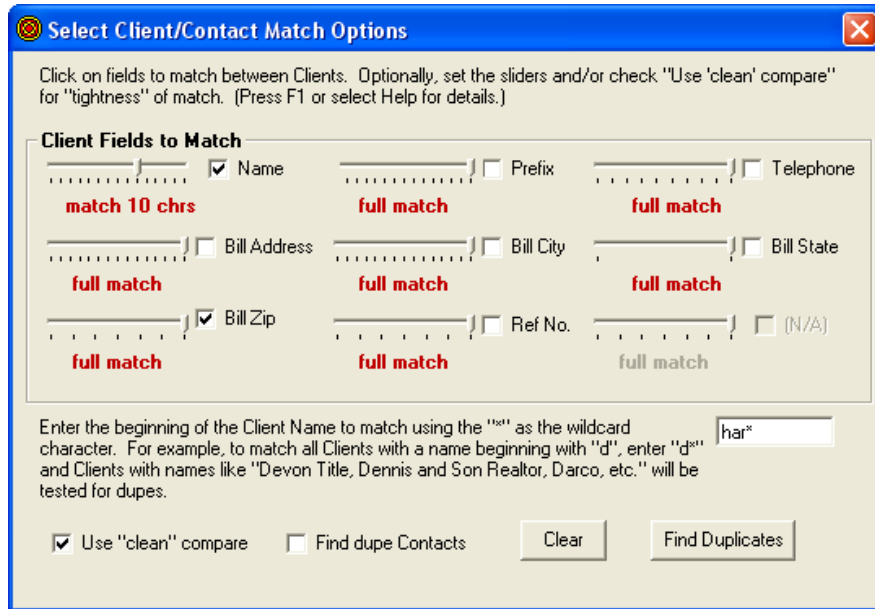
Select Client/Contact Match Options

Click on fields to match between Clients. Optionally, set the sliders and/or check "Use 'clean' compare" for "tightness" of match. (Press F1 or select Help for details.)

Client Fields to Match

Name
match 10 chrs

Prefix
full match

Telephone
full match

Bill Address
full match

Bill City
full match

Bill State
full match

Bill Zip
full match

Ref No.
full match

(N/A)
full match

Enter the beginning of the Client Name to match using the "*" as the wildcard character. For example, to match all Clients with a name beginning with "d", enter "d*" and Clients with names like "Devon Title, Dennis and Son Realtor, Darco, etc." will be tested for dupes.

har*

Use "clean" compare

Find dupe Contacts

Clear

Find Duplicates